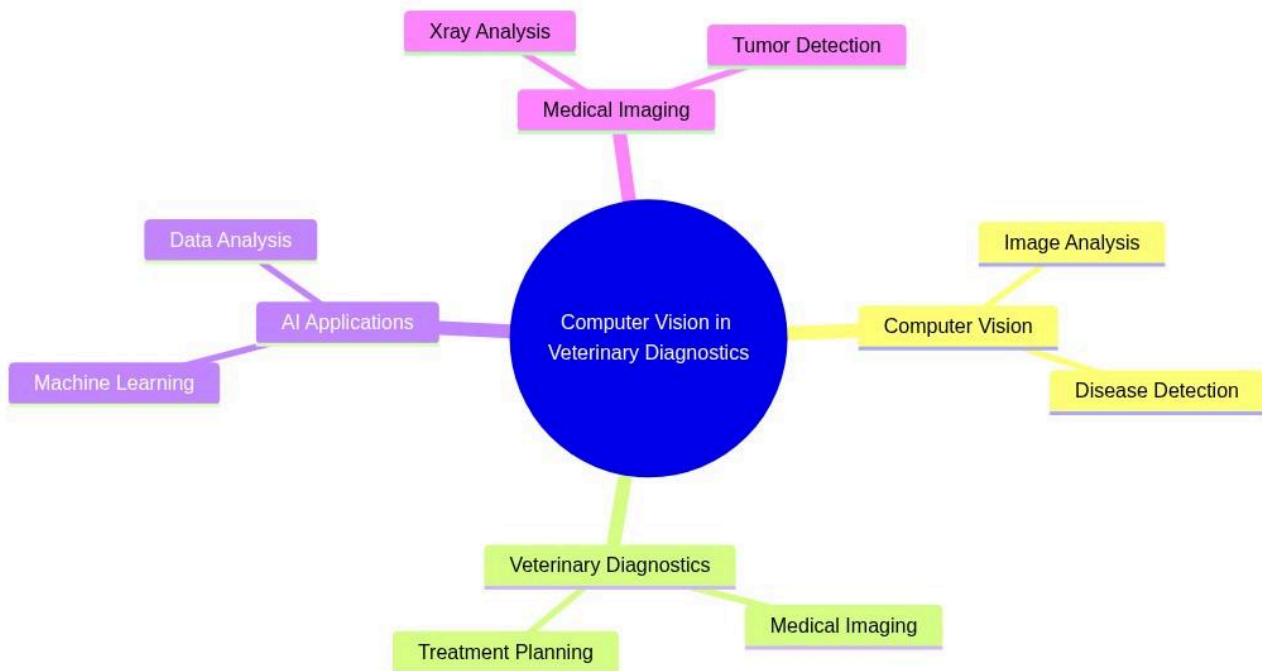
Computer Vision in Veterinary Diagnostics

Medical Imaging

Xray Analysis

Tumor Detection

Computer Vision

Image Analysis

Disease Detection

Veterinary Diagnostics

Treatment Planning

Medical Imaging

AI Applications

Data Analysis

Machine Learning